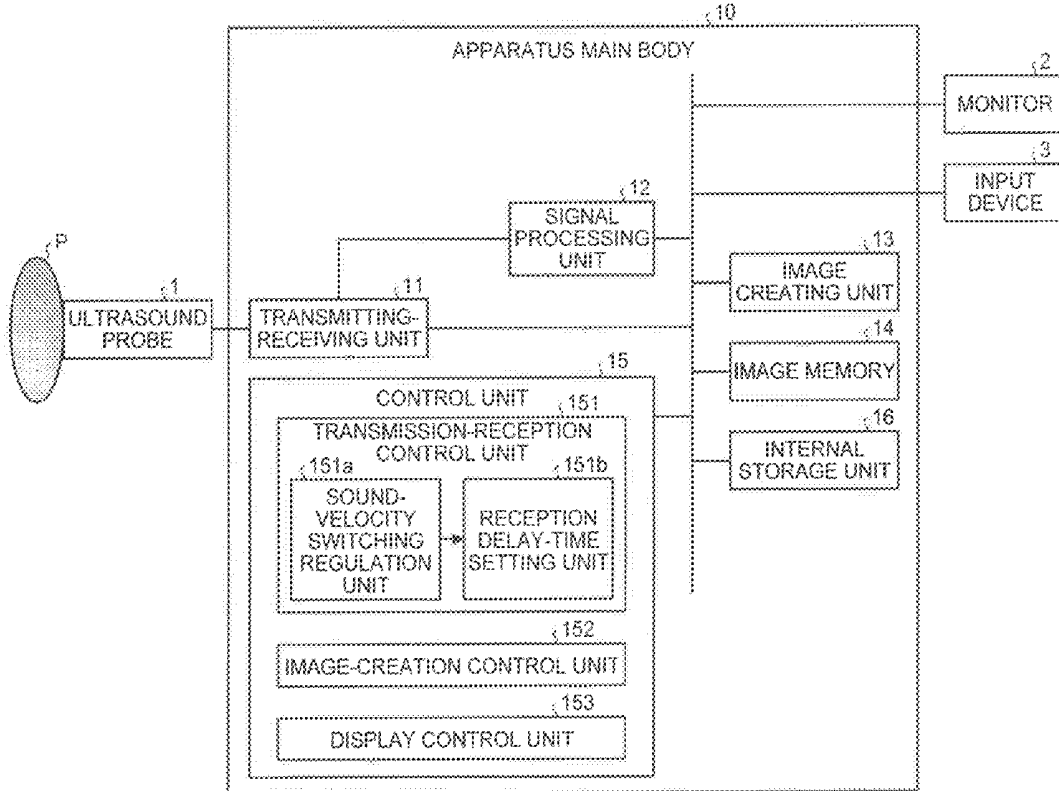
10
APPARATUS MAIN BODY

2
MONITOR

3
INPUT DEVICE

12
SIGNAL PROCESSING UNIT

13
IMAGE CREATING UNIT

P

1
ULTRASOUND PROBE

11
TRANSMITTING-RECEIVING UNIT

14
IMAGE MEMORY

15
CONTROL UNIT

151
TRANSMISSION-RECEPTION CONTROL UNIT

151a
SOUND-VELOCITY SWITCHING REGULATION UNIT

151b
RECEPTION DELAY-TIME SETTING UNIT

16
INTERNAL STORAGE UNIT

152
IMAGE-CREATION CONTROL UNIT

153
DISPLAY CONTROL UNIT